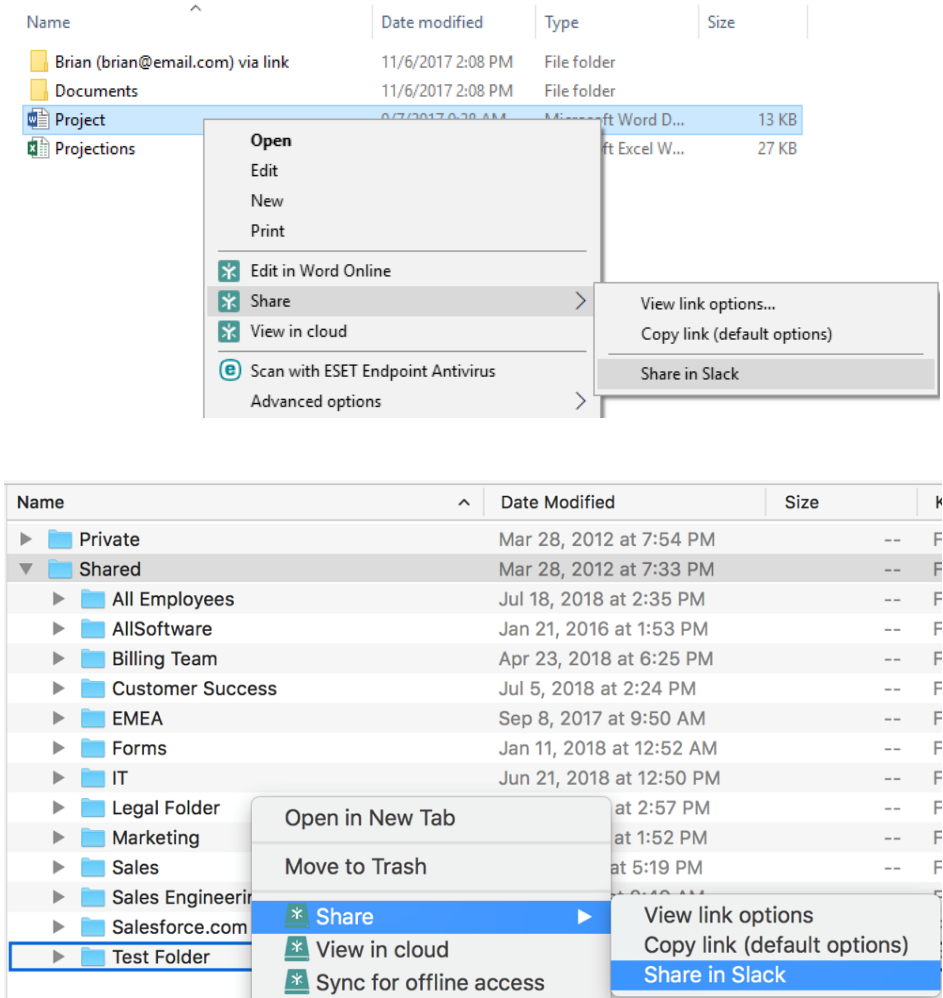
| Name | Date modified | Type | Size |
|---|---|---|---|
| Brian (brian@email.com) via link | 11/6/2017 2:08 PM | File folder | |
| Documents | 11/6/2017 2:08 PM | File folder | |
| Project | 9/7/2017 9:28 AM | Microsoft Word D... | 13 KB |
| Projections | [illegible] | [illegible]ft Excel W... | 27 KB |

Open
Edit
New
Print
Edit in Word Online
Share
View in cloud
Scan with ESET Endpoint Antivirus
Advanced options

View link options...
Copy link (default options)
Share in Slack

| Name | Date Modified | Size | K |
|---|---|---|---|
| Private | Mar 28, 2012 at 7:54 PM | -- | F |
| Shared | Mar 28, 2012 at 7:33 PM | -- | F |
| All Employees | Jul 18, 2018 at 2:35 PM | -- | F |
| AllSoftware | Jan 21, 2016 at 1:53 PM | -- | F |
| Billing Team | Apr 23, 2018 at 6:25 PM | -- | F |
| Customer Success | Jul 5, 2018 at 2:24 PM | -- | F |
| EMEA | Sep 8, 2017 at 9:50 AM | -- | F |
| Forms | Jan 11, 2018 at 12:52 AM | -- | F |
| IT | Jun 21, 2018 at 12:50 PM | -- | F |
| Legal Folder | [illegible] at 2:57 PM | -- | F |
| Marketing | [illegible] at 1:52 PM | -- | F |
| Sales | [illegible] at 5:19 PM | -- | F |
| Sales Engineerin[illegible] | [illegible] | -- | F |
| Salesforce.com | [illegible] | -- | F |
| Test Folder | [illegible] | -- | F |

Open in New Tab
Move to Trash
Share
View in cloud
Sync for offline access

View link options
Copy link (default options)
Share in Slack